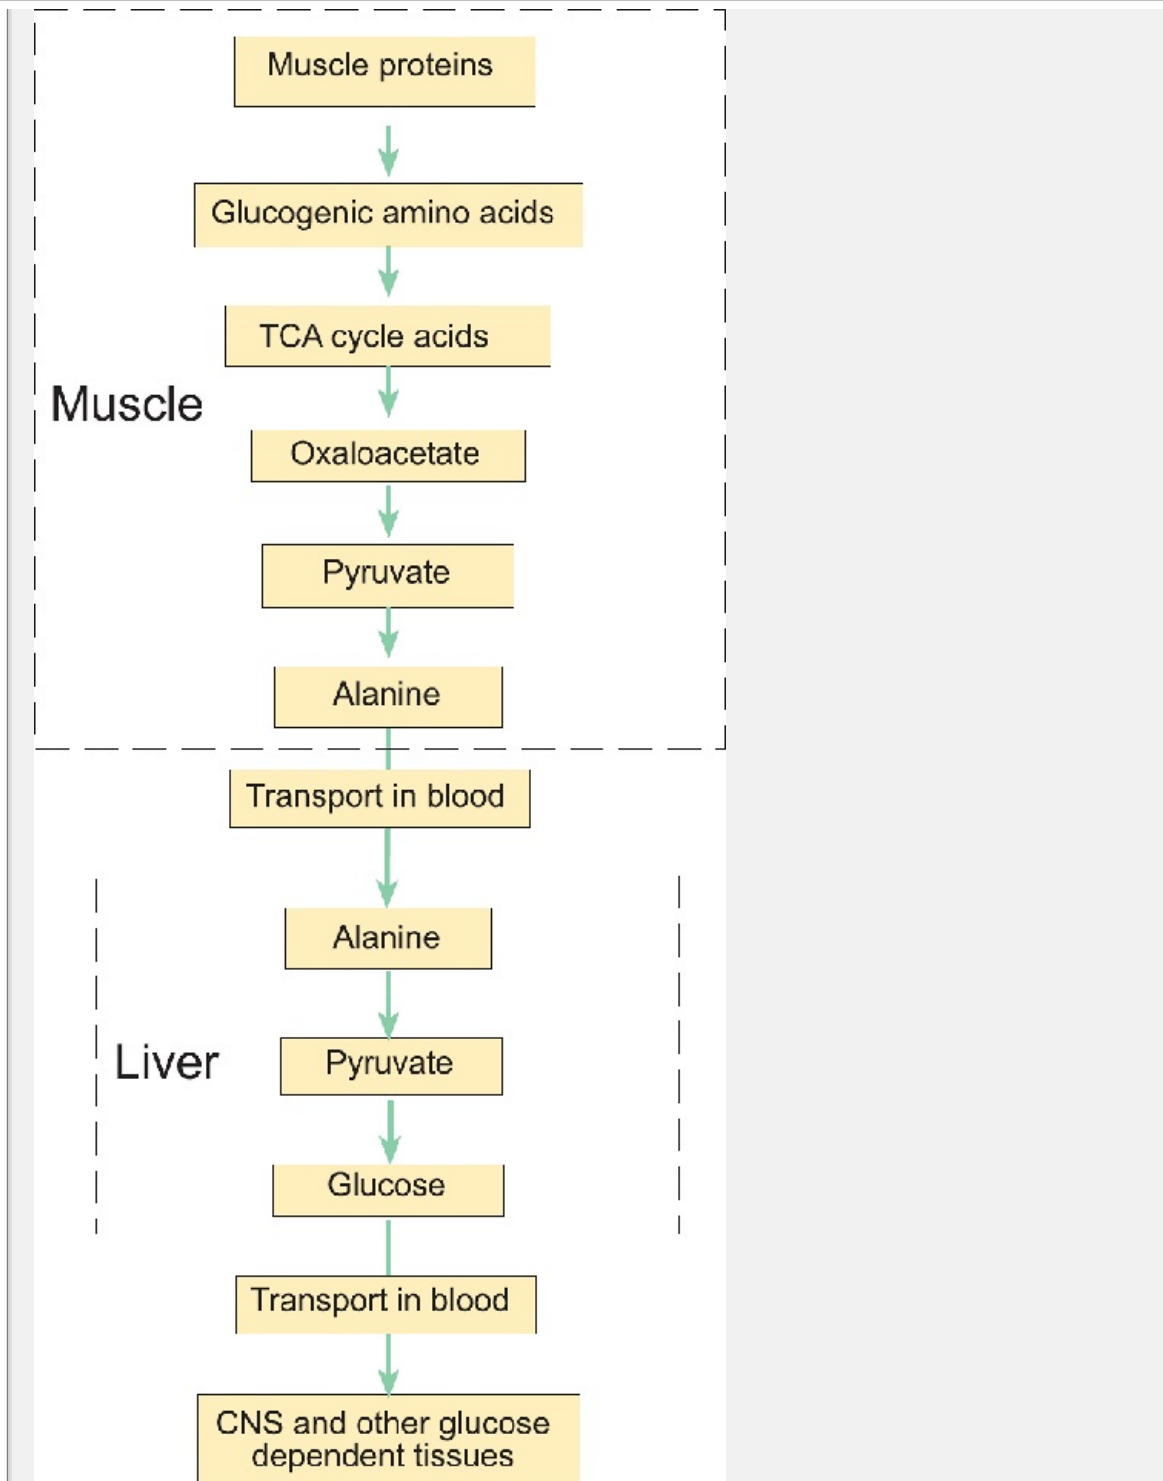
Muscle

Muscle proteins

Glucogenic amino acids

TCA cycle acids

Oxaloacetate

Pyruvate

Alanine

Transport in blood

Liver

Alanine

Pyruvate

Glucose

Transport in blood

CNS and other glucose dependent tissues